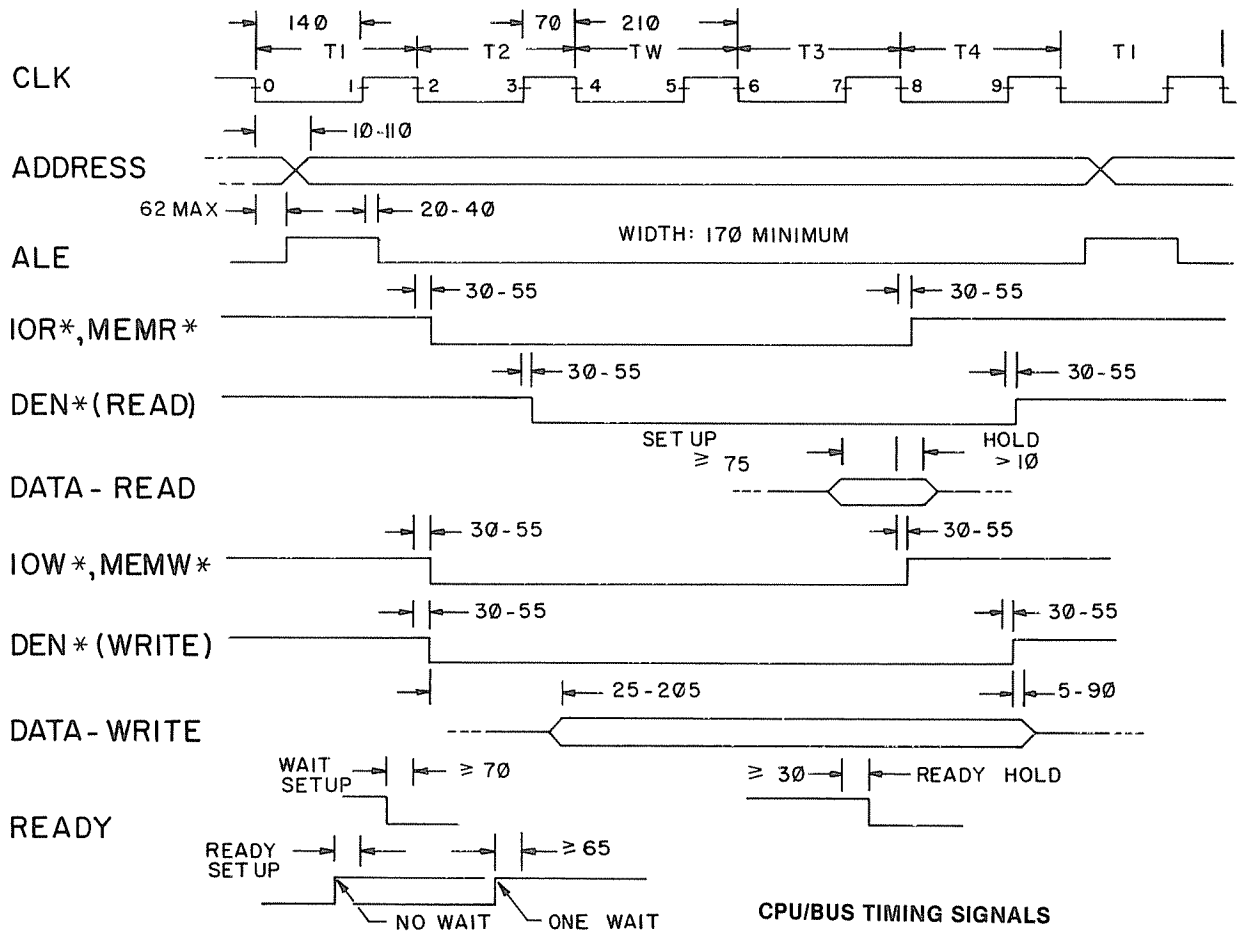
140
70
210
T1
T2
TW
T3
T4
T1

CLK
0
1
2
3
4
5
6
7
8
9

10-110
ADDRESS

62 MAX
20-40
ALE
WIDTH: 170 MINIMUM

30-55
30-55
IOR*, MEMR*

30-55
30-55
DEN*(READ)

SET UP $\geq$ 75
HOLD $>$ 10
DATA-READ

30-55
30-55
IOW*, MEMW*

30-55
30-55
DEN*(WRITE)

25-205
5-90
DATA-WRITE

WAIT SETUP
$\geq$ 70
$\geq$ 30
READY HOLD
READY

READY SET UP
$\geq$ 65
NO WAIT
ONE WAIT

CPU/BUS TIMING SIGNALS